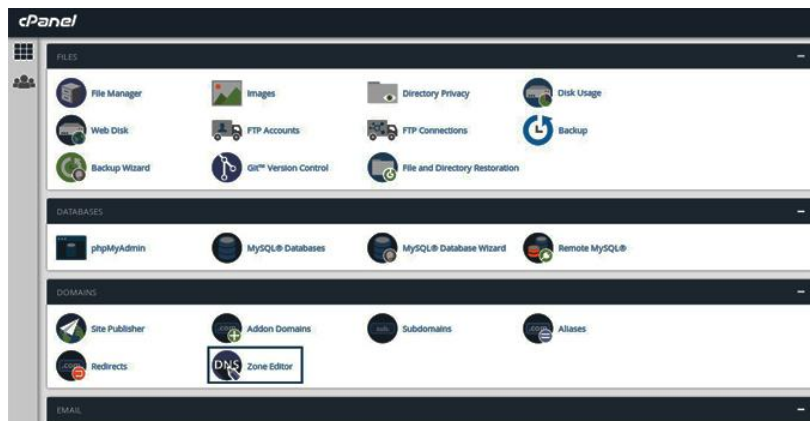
cPanel

FILES

File Manager
Images
Directory Privacy
Disk Usage
Web Disk
FTP Accounts
FTP Connections
Backup
Backup Wizard
Git™ Version Control
File and Directory Restoration

DATABASES

phpMyAdmin
MySQL® Databases
MySQL® Database Wizard
Remote MySQL®

DOMAINS

Site Publisher
Addon Domains
Subdomains
Aliases
Redirects
DNS Zone Editor

EMAIL